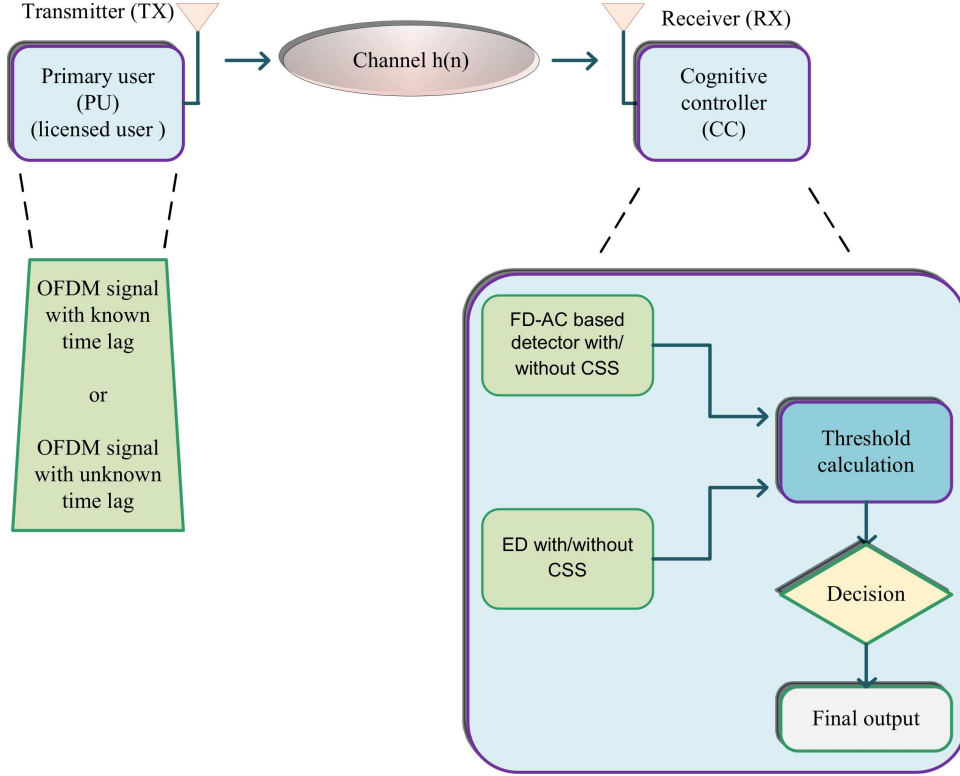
Transmitter (TX)

Primary user (PU) (licensed user )

Channel h(n)

Receiver (RX)

Cognitive controller (CC)

OFDM signal with known time lag

or

OFDM signal with unknown time lag

FD-AC based detector with/ without CSS

ED with/without CSS

Threshold calculation

Decision

Final output